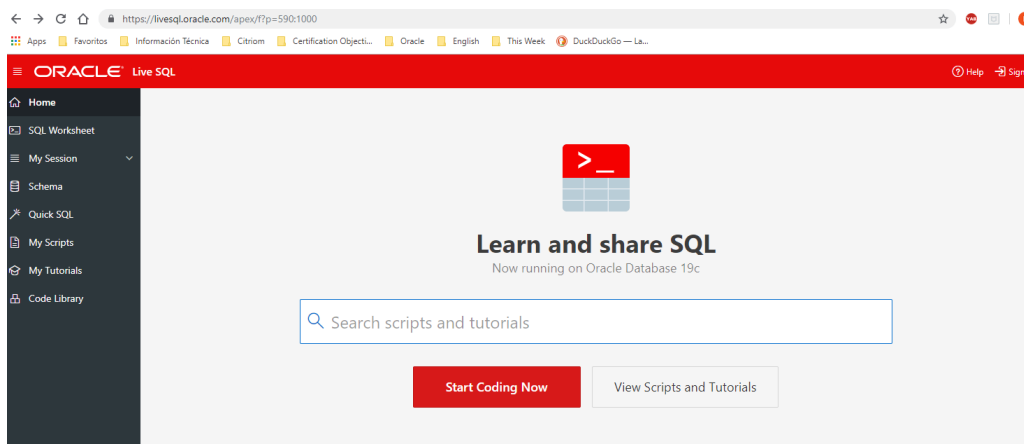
https://livesql.oracle.com/apex/f?p=590:1000

Apps Favoritos Información Técnica Citriom Certification Objecti... Oracle English This Week DuckDuckGo — La...

ORACLE Live SQL

Help Sign

Home
SQL Worksheet
My Session
Schema
Quick SQL
My Scripts
My Tutorials
Code Library

>_

Learn and share SQL
Now running on Oracle Database 19c

Search scripts and tutorials

Start Coding Now
View Scripts and Tutorials